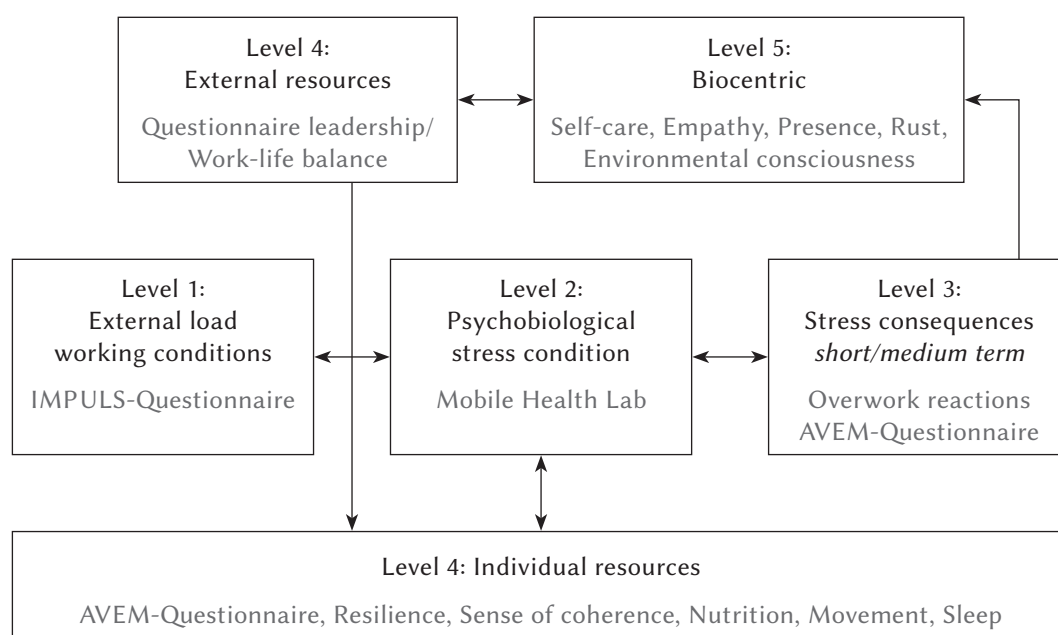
Level 4:
External resources
Questionnaire leadership/ Work-life balance

Level 5:
Biocentric
Self-care, Empathy, Presence, Rust, Environmental consciousness

Level 1:
External load working conditions
IMPULS-Questionnaire

Level 2:
Psychobiological stress condition
Mobile Health Lab

Level 3:
Stress consequences *short/medium term*
Overwork reactions
AVEM-Questionnaire

Level 4: Individual resources
AVEM-Questionnaire, Resilience, Sense of coherence, Nutrition, Movement, Sleep